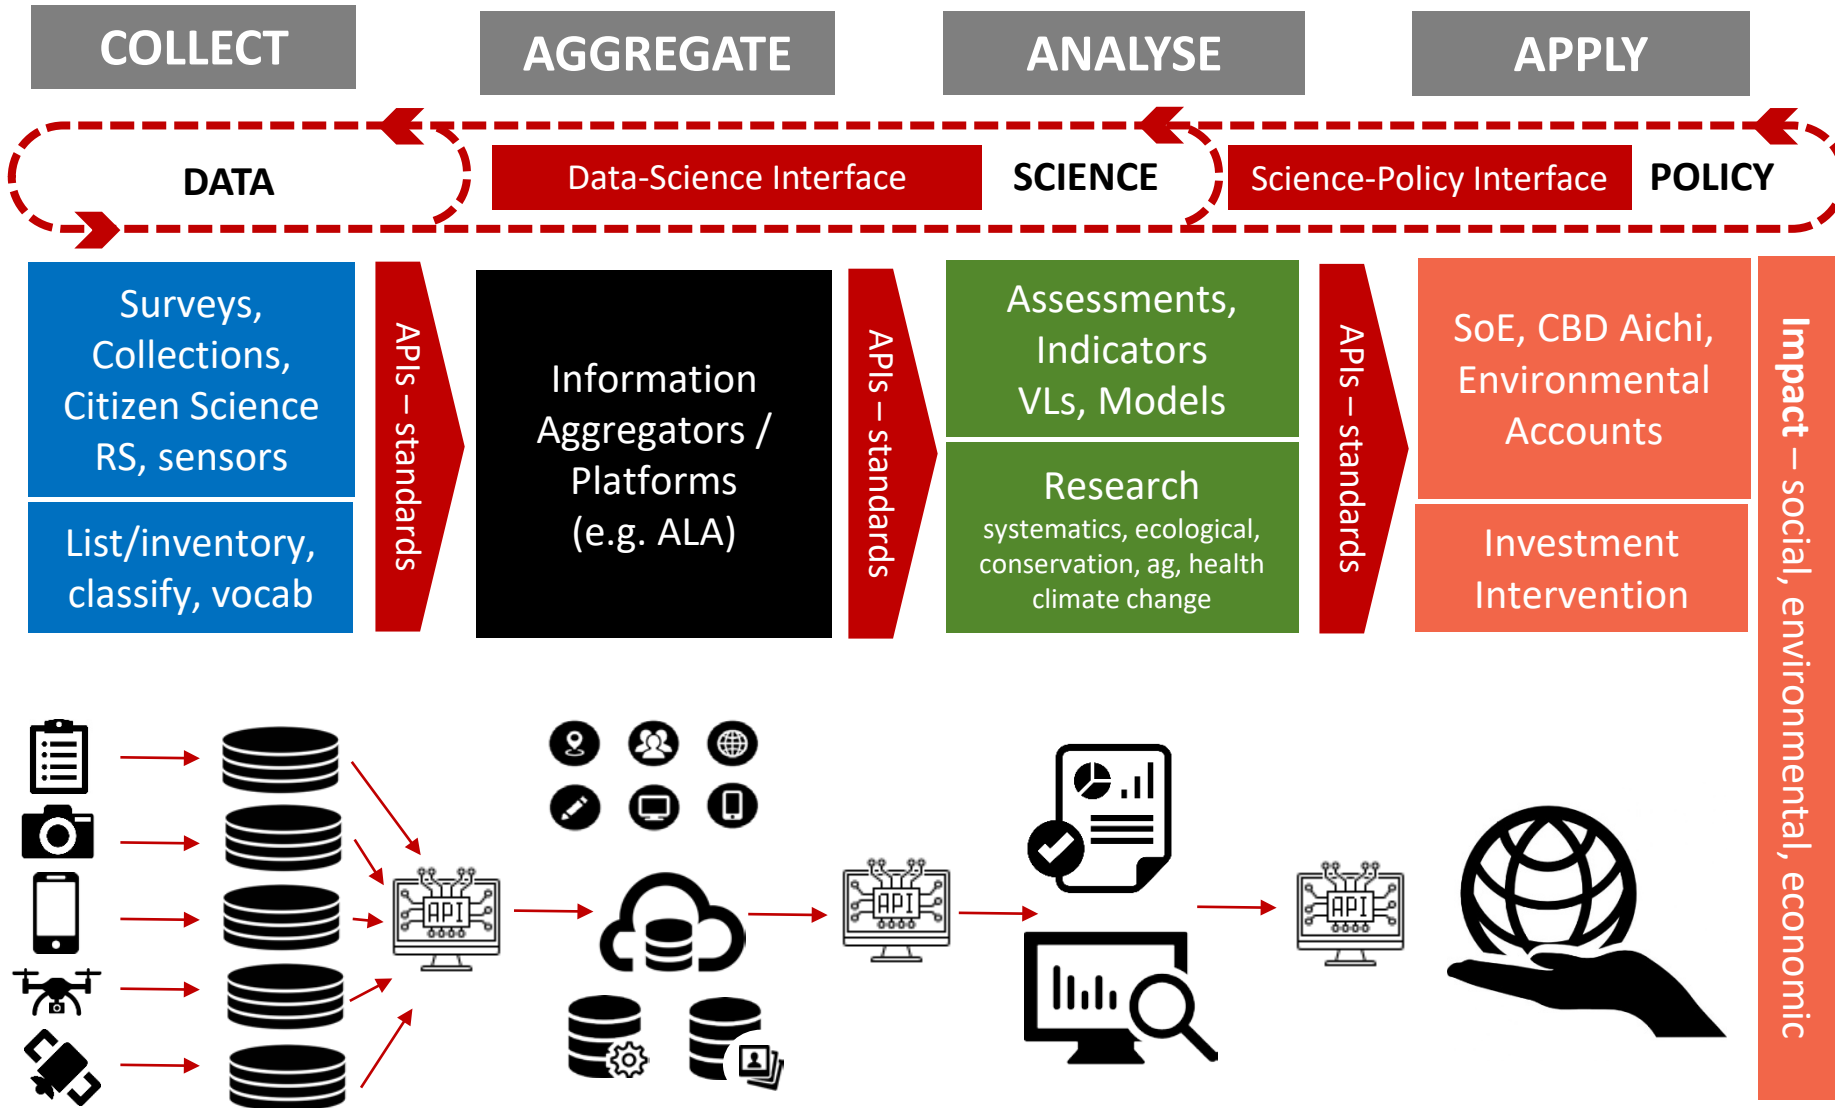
COLLECT

AGGREGATE

ANALYSE

APPLY

DATA

Data-Science Interface

SCIENCE

Science-Policy Interface

POLICY

Surveys, Collections, Citizen Science RS, sensors

List/inventory, classify, vocab

APIs – standards

Information Aggregators / Platforms (e.g. ALA)

APIs – standards

Assessments, Indicators VLs, Models

Research
systematics, ecological, conservation, ag, health climate change

APIs – standards

SoE, CBD Aichi, Environmental Accounts

Investment Intervention

Impact – social, environmental, economic

API

API

API